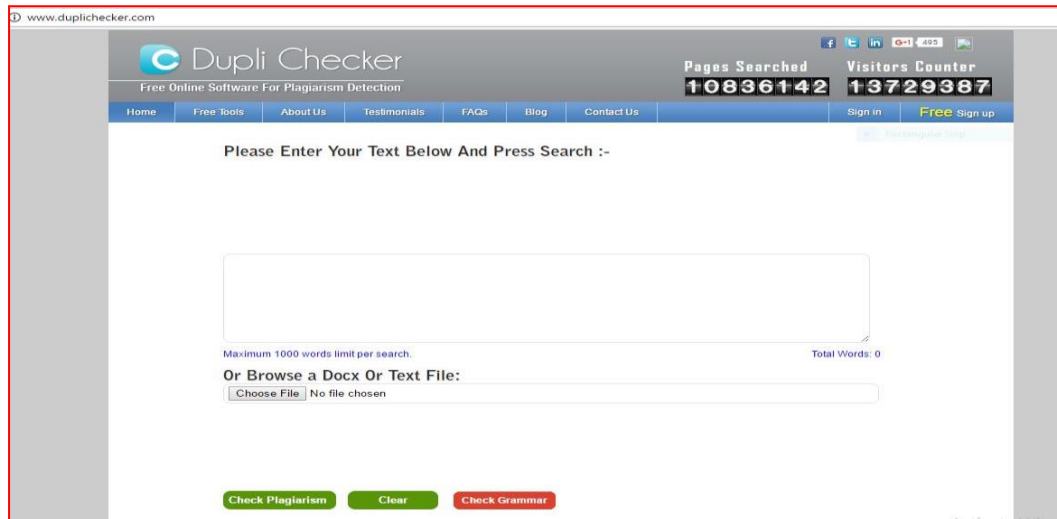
www.duplichecker.com

f t in G+1 495

Dupli Checker
Free Online Software For Plagiarism Detection

Pages Searched
10836142

Visitors Counter
13729387

Home | Free Tools | About Us | Testimonials | FAQs | Blog | Contact Us | Sign in | Free Sign up

Please Enter Your Text Below And Press Search :-

Maximum 1000 words limit per search.

Total Words: 0

Or Browse a Docx Or Text File:

Choose File No file chosen

Check Plagiarism | Clear | Check Grammar